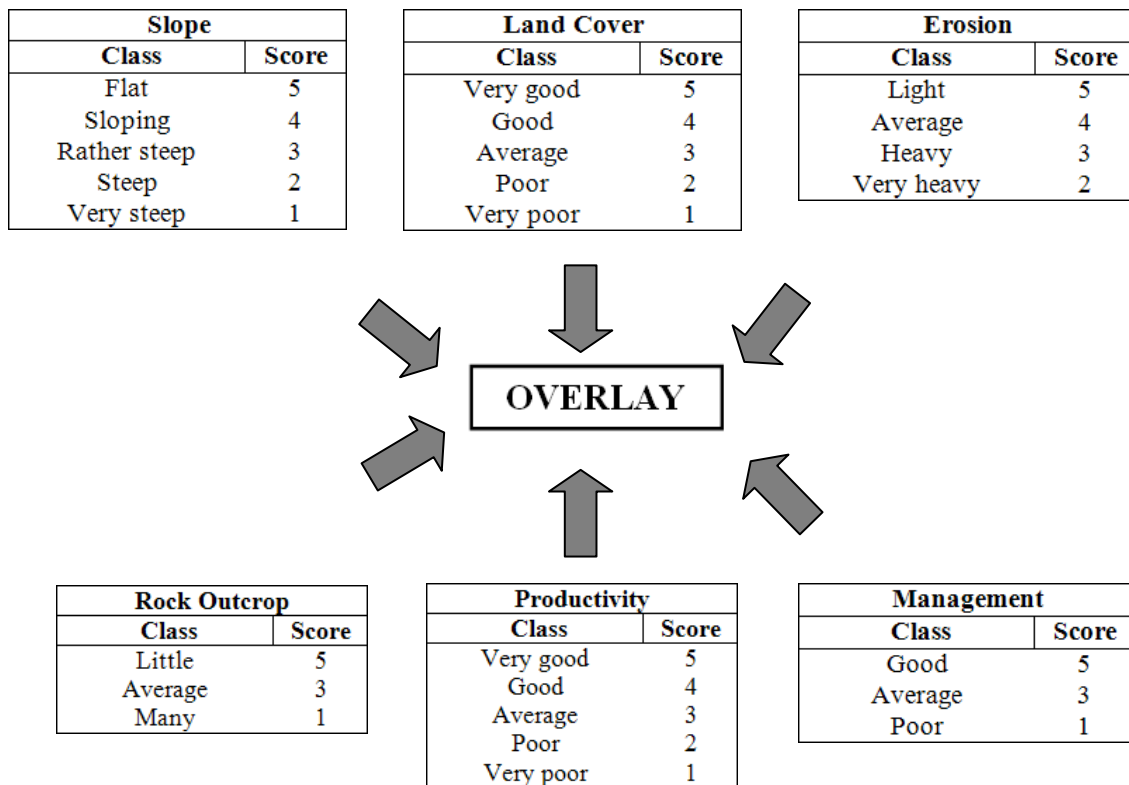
| Slope | |
|---|---|
| Class | Score |
| Flat | 5 |
| Sloping | 4 |
| Rather steep | 3 |
| Steep | 2 |
| Very steep | 1 |

| Land Cover | |
|---|---|
| Class | Score |
| Very good | 5 |
| Good | 4 |
| Average | 3 |
| Poor | 2 |
| Very poor | 1 |

| Erosion | |
|---|---|
| Class | Score |
| Light | 5 |
| Average | 4 |
| Heavy | 3 |
| Very heavy | 2 |

OVERLAY

| Rock Outcrop | |
|---|---|
| Class | Score |
| Little | 5 |
| Average | 3 |
| Many | 1 |

| Productivity | |
|---|---|
| Class | Score |
| Very good | 5 |
| Good | 4 |
| Average | 3 |
| Poor | 2 |
| Very poor | 1 |

| Management | |
|---|---|
| Class | Score |
| Good | 5 |
| Average | 3 |
| Poor | 1 |